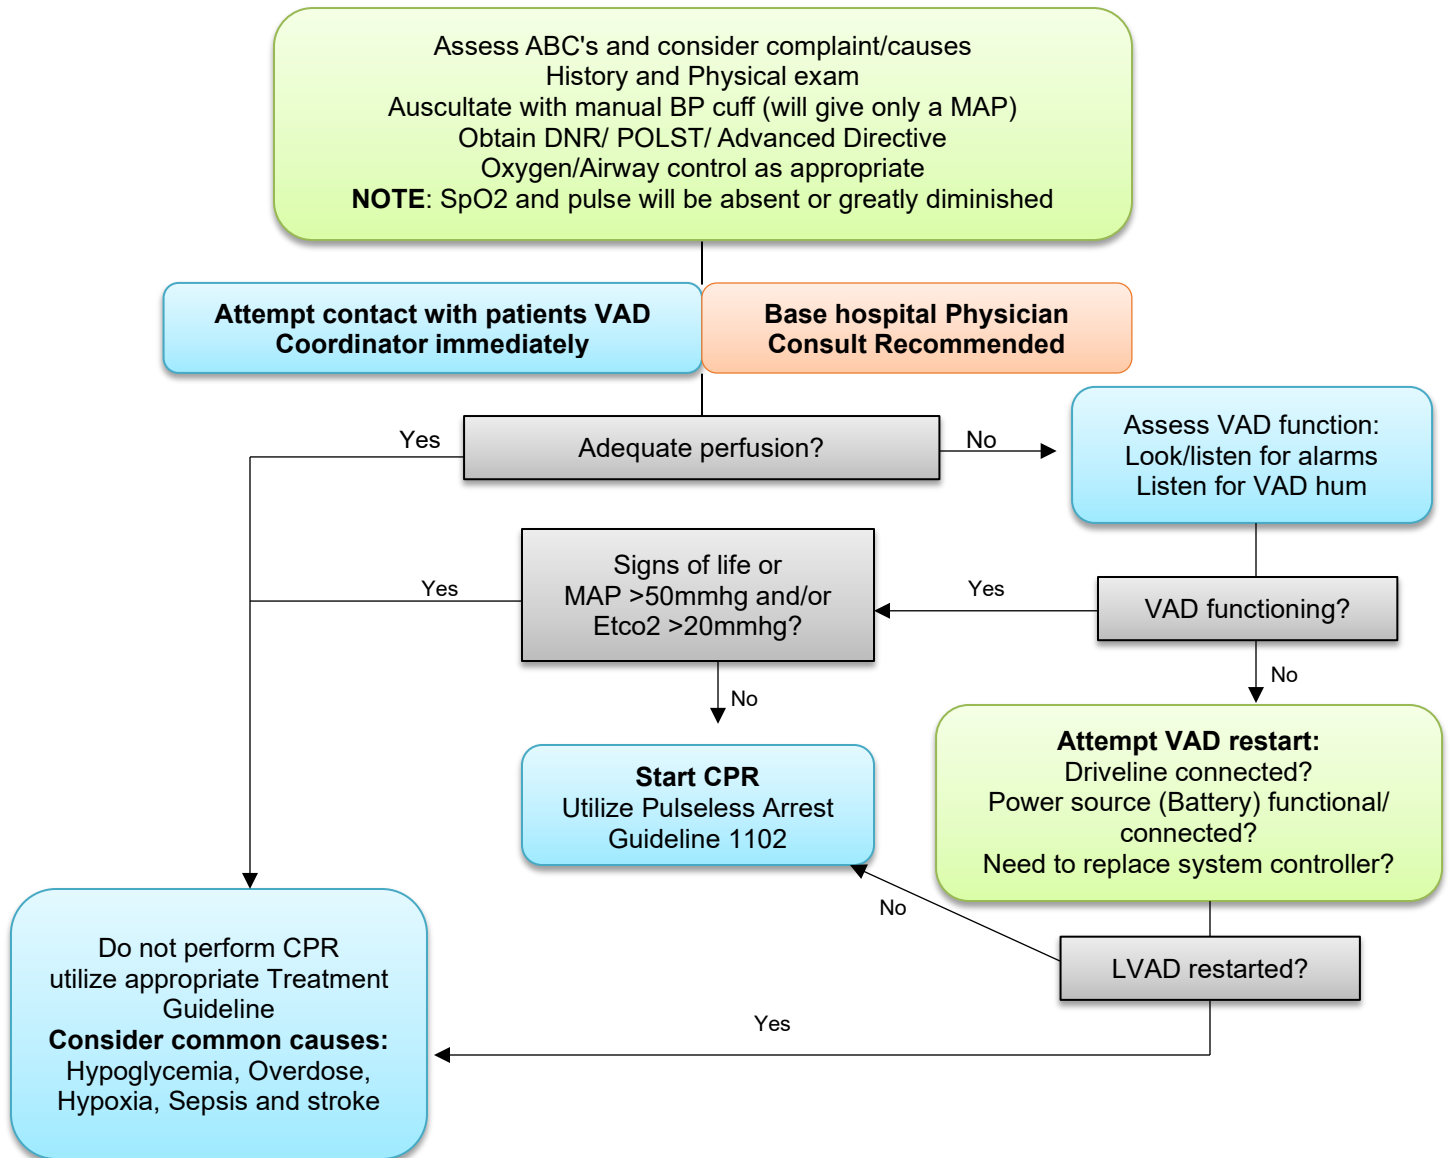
Assess ABC's and consider complaint/causes
History and Physical exam
Auscultate with manual BP cuff (will give only a MAP)
Obtain DNR/ POLST/ Advanced Directive
Oxygen/Airway control as appropriate
**NOTE**: SpO2 and pulse will be absent or greatly diminished

**Attempt contact with patients VAD Coordinator immediately**

**Base hospital Physician Consult Recommended**

Yes

Adequate perfusion?

No

Assess VAD function:
Look/listen for alarms
Listen for VAD hum

Yes

Signs of life or
MAP >50mmhg and/or
Etco2 >20mmhg?

Yes

VAD functioning?

No

No

**Start CPR**
Utilize Pulseless Arrest Guideline 1102

**Attempt VAD restart:**
Driveline connected?
Power source (Battery) functional/ connected?
Need to replace system controller?

No

LVAD restarted?

Yes

Do not perform CPR
utilize appropriate Treatment Guideline
**Consider common causes:**
Hypoglycemia, Overdose,
Hypoxia, Sepsis and stroke